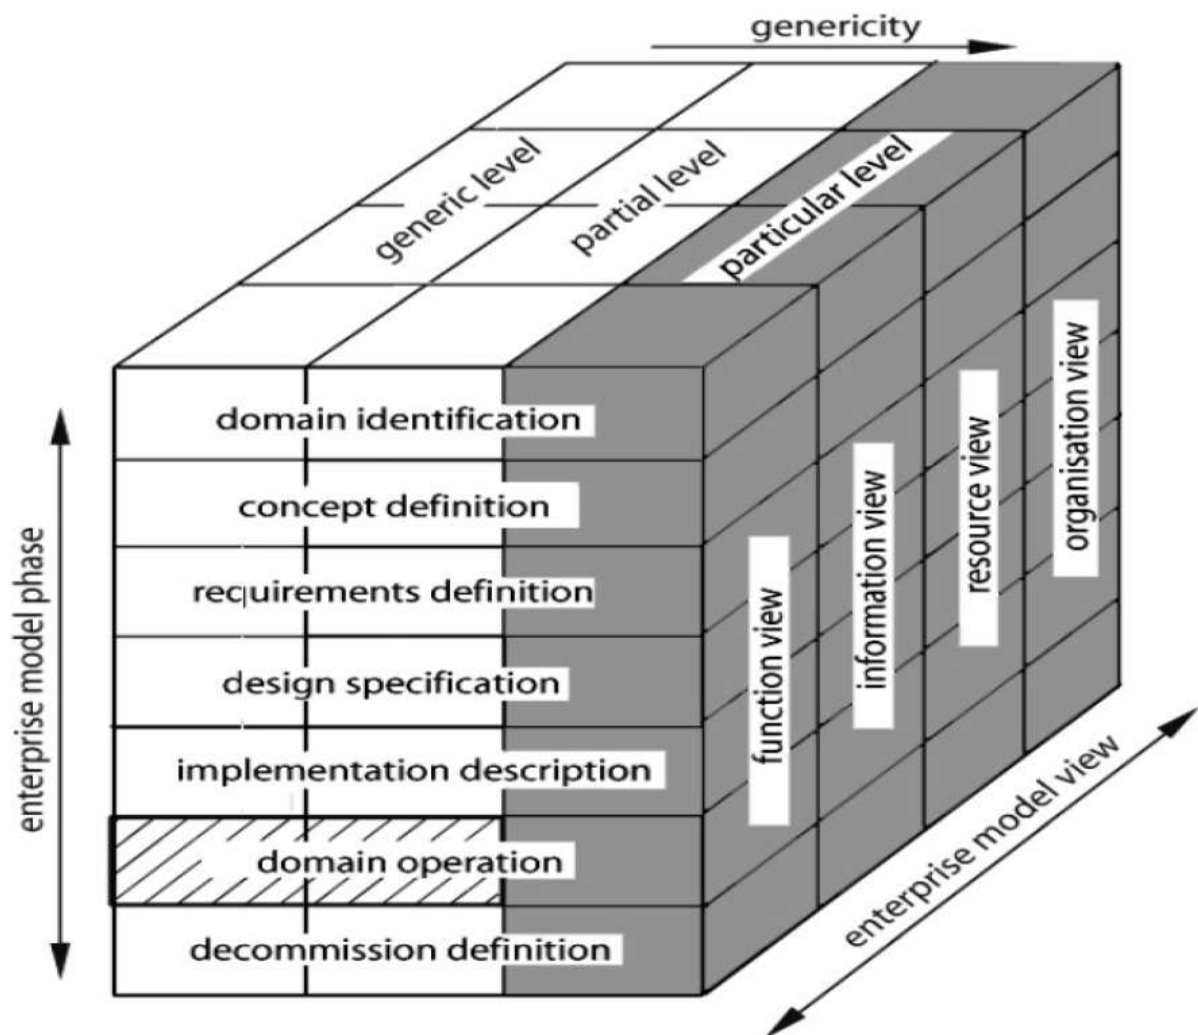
genericity

generic level

partial level

particular level

enterprise model phase

domain identification

concept definition

requirements definition

design specification

implementation description

domain operation

decommission definition

function view

information view

resource view

organisation view

enterprise model view